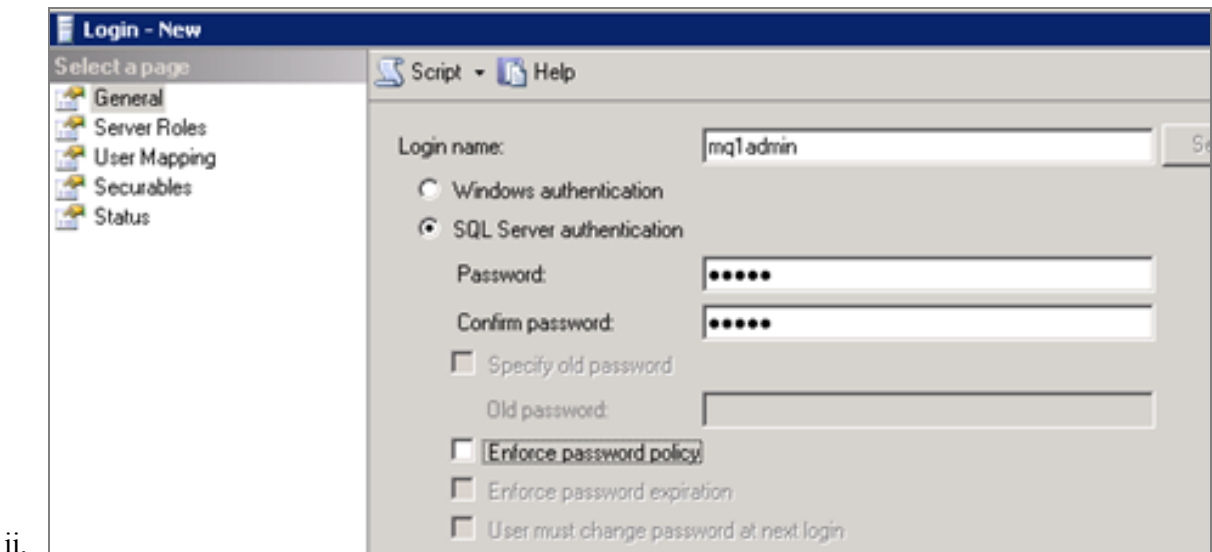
Login - New

Select a page

General

Server Roles

User Mapping

Securables

Status

Script ▾ Help

Login name: mq1admin

Windows authentication

SQL Server authentication

Password: •••••

Confirm password: •••••

Specify old password

Old password:

Enforce password policy

Enforce password expiration

User must change password at next login

ii.